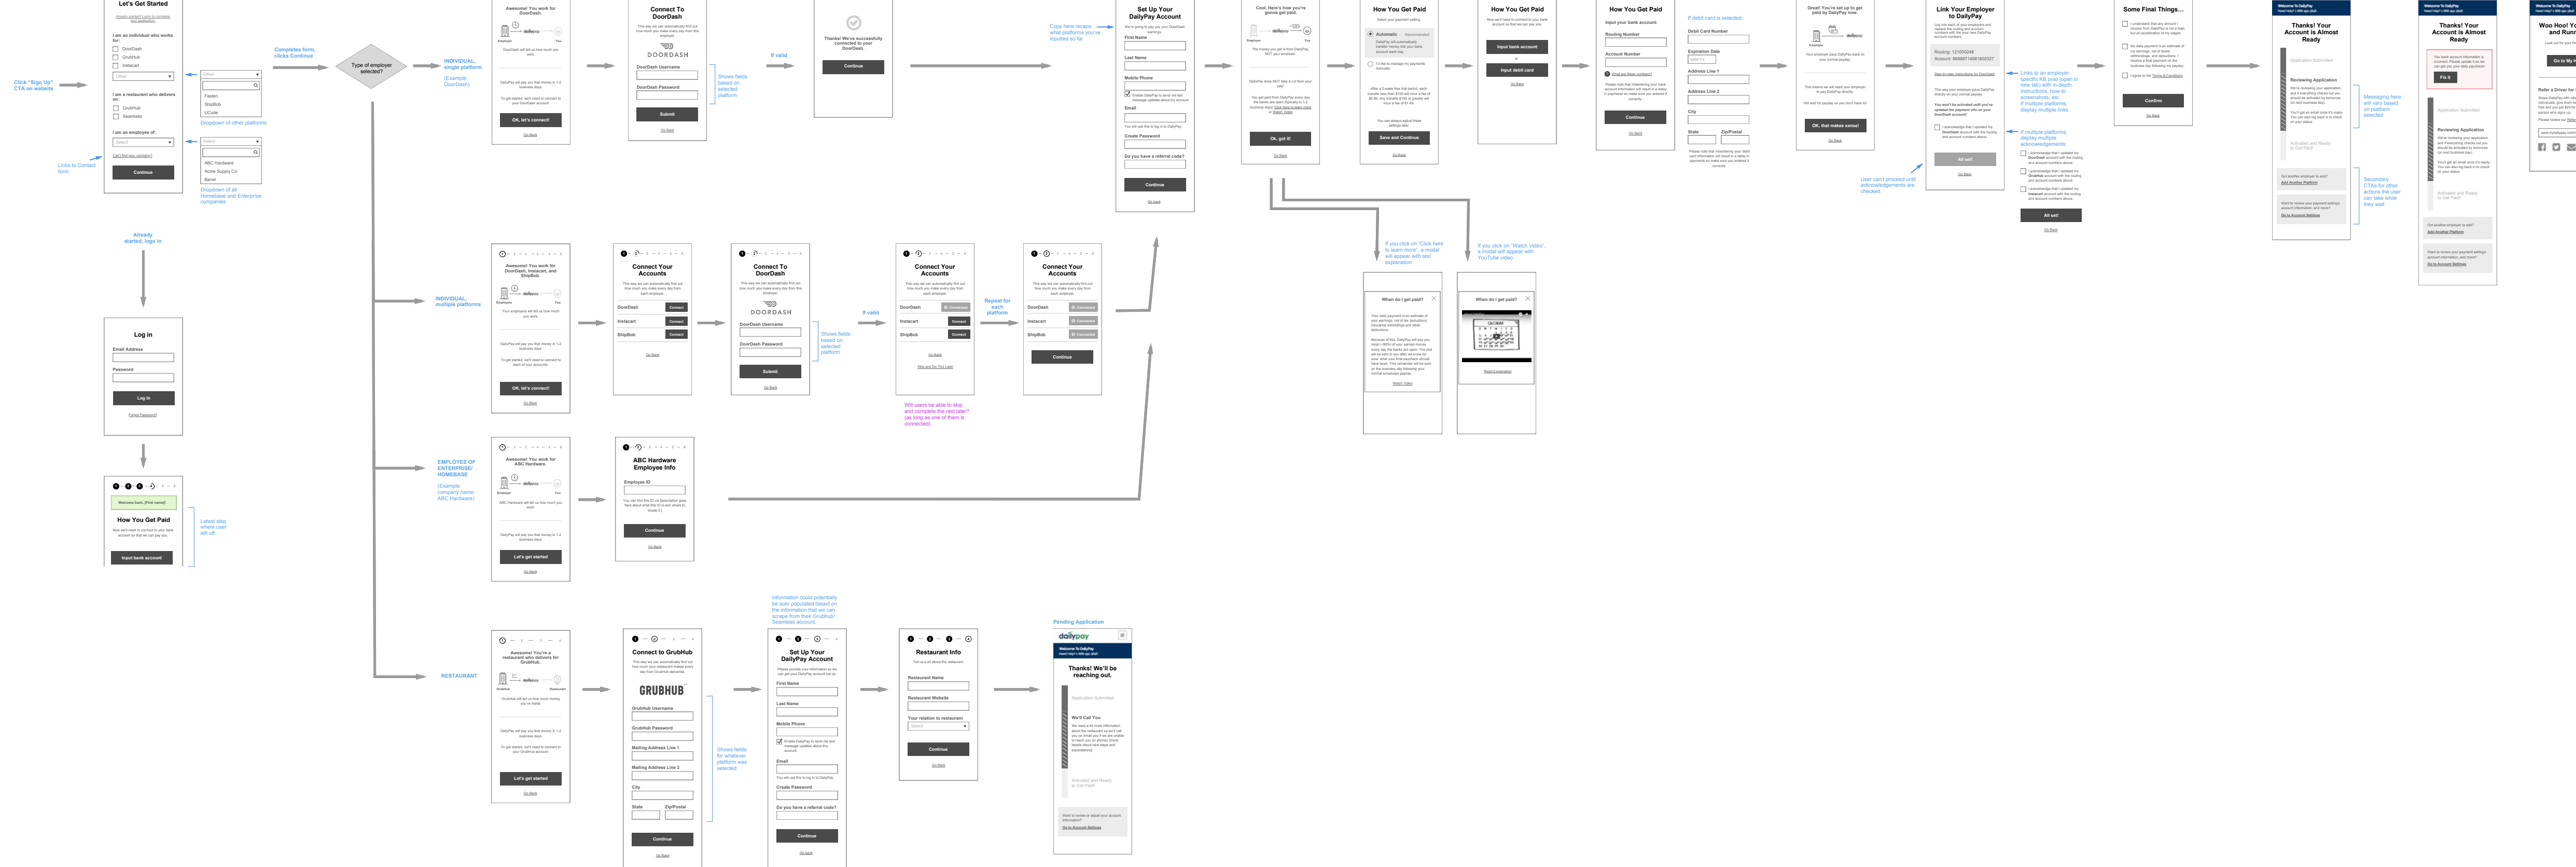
Let's Get Started

Click "Sign Up" CTA on website

I am an individual who works for:
DoorDash
GrubHub
Instacart
Other

I am a restaurant who delivers on:
GrubHub
Seamless

I am an employee of:
Select

Continue

Links to Contact form

Dropdown of other platforms
Postmates
ShipBob
UCode

Dropdown of all Homebase and Enterprise companies
ABC Hardware
Acme Supply Co.
Barrel

Completes form, clicks Continue

Type of employer selected?

INDIVIDUAL, single platform
(Example: DoorDash)

Awesome! You work for DoorDash.
OK, let's connect!

Connect To DoorDash
DOORDASH
DoorDash Username
DoorDash Password
Submit

Shows fields based on selected platform

If valid

Thanks! We've successfully connected to your DoorDash.
Continue

Copy here recaps what platforms you've inputted so far

Set Up Your DailyPay Account
First Name
Last Name
Mobile Phone
Email
Create Password
Do you have a referral code?
Continue

Cool. Here's how you're gonna get paid.
Ok, got it!

How You Get Paid
Automatic
Save and Continue

How You Get Paid
Input bank account
Input debit card

How You Get Paid
Input your bank account:
Routing Number
Account Number
Continue

If debit card is selected:
Debit Card Number
Expiration Date
Address Line 1
Address Line 2
City
State
Zip/Postal

Great! You're set up to get paid by DailyPay now.
OK, that makes sense!

Link Your Employer to DailyPay
All set!

User can't proceed until acknowledgements are checked

Links to an employer-specific KB post (open in new tab) with in-depth instructions, how-to screenshots, etc.
If multiple platforms, display multiple links.

If multiple platforms, display multiple acknowledgements
All set!

Some Final Things...
Confirm

Thanks! Your Account is Almost Ready
Application Submitted
Reviewing Application
Activated and Ready to Get Paid!
Add Another Platform
Go to Account Settings

Messaging here will vary based on platform selected

Secondary CTAs for other actions the user can take while they wait

Thanks! Your Account is Almost Ready
Fix It
Application Submitted
Reviewing Application

Woo Hoo! You're Up and Running
Refer a Driver for

If you click on "Click here to learn more", a modal will appear with text explanation
When do I get paid?
Watch Video

If you click on "Watch Video", a modal will appear with YouTube video
When do I get paid?
Read Explanation

Already started, logs in

Log in
Email Address
Password
Log In
Forgot Password?

Welcome back, [First name]!
How You Get Paid
Input bank account

Latest step where user left off

INDIVIDUAL, multiple platforms
Awesome! You work for DoorDash, Instacart, and ShipBob.
OK, let's connect!

Connect Your Accounts
DoorDash
Instacart
ShipBob
Connect

Connect To DoorDash
DOORDASH
DoorDash Username
DoorDash Password
Submit

Shows fields based on selected platform

If valid

Connect Your Accounts
Repeat for each platform

Connect Your Accounts
Continue

Will users be able to skip and complete the rest later? (as long as one of them is connected)

EMPLOYEE OF ENTERPRISE/ HOMEBASE
(Example company name: ABC Hardware)
Awesome! You work for ABC Hardware.
Let's get started

ABC Hardware Employee Info
Employee ID
Continue

RESTAURANT
Awesome! You're a restaurant who delivers for GrubHub.
Let's get started

Connect to GrubHub
GRUBHUB
GrubHub Username
GrubHub Password
Mailing Address Line 1
Mailing Address Line 2
City
State
Zip/Postal
Continue

Shows fields for whatever platform was selected

Information could potentially be auto populated based on the information that we can scrape from their Grubhub/ Seamless account

Set Up Your DailyPay Account
First Name
Last Name
Mobile Phone
Email
Create Password
Do you have a referral code?
Continue

Restaurant Info
Restaurant Name
Restaurant Website
Your relation to restaurant
Continue

Pending Application
dailypay
Thanks! We'll be reaching out.
Application Submitted
We'll Call You
Activated and Ready to Get Paid!
Go to Account Settings